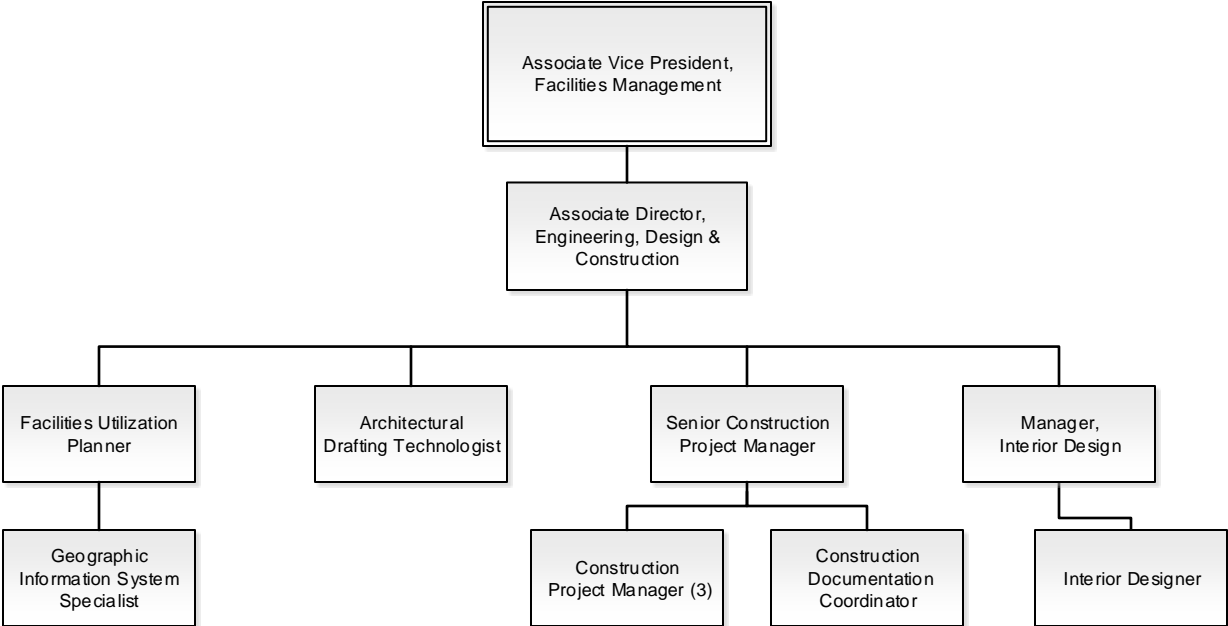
Associate Vice President, Facilities Management

Associate Director, Engineering, Design & Construction

Facilities Utilization Planner

Architectural Drafting Technologist

Senior Construction Project Manager

Manager, Interior Design

Geographic Information System Specialist

Construction Project Manager (3)

Construction Documentation Coordinator

Interior Designer